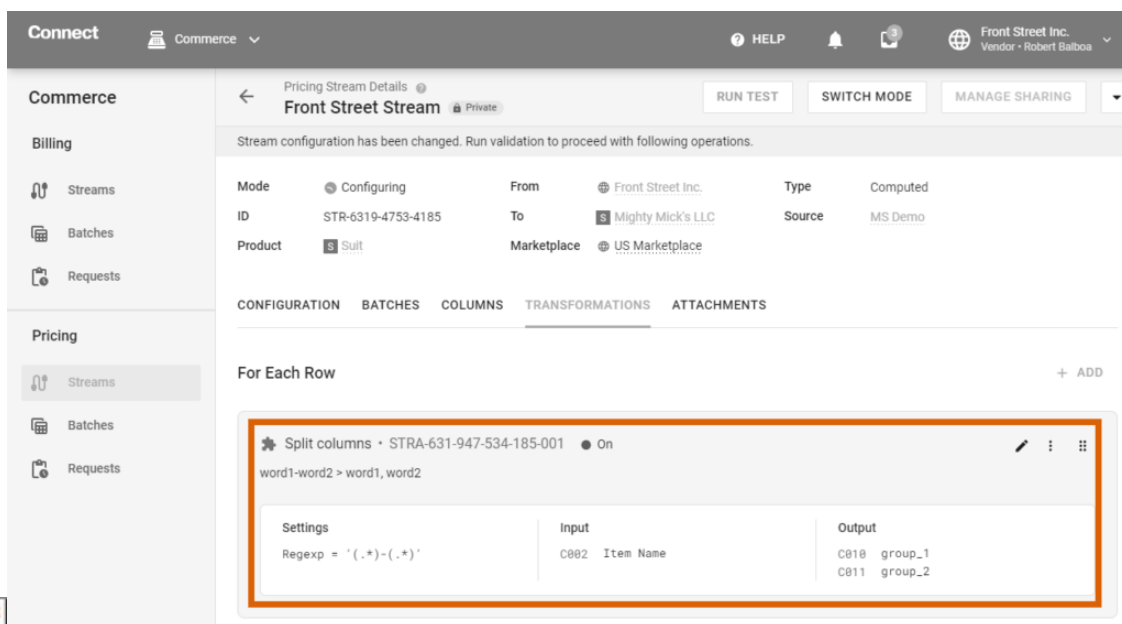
Connect Commerce HELP 3 Front Street Inc. Vendor • Robert Balboa

Commerce

Billing

Streams

Batches

Requests

Pricing

Streams

Batches

Requests

Pricing Stream Details

Front Street Stream Private

RUN TEST SWITCH MODE MANAGE SHARING

Stream configuration has been changed. Run validation to proceed with following operations.

| Mode | Configuring | From | Front Street Inc. | Type | Computed |
|---|---|---|---|---|---|
| ID | STR-6319-4753-4185 | To | S Mighty Mick's LLC | Source | MS Demo |
| Product | S Suit | Marketplace | US Marketplace | | |

CONFIGURATION BATCHES COLUMNS TRANSFORMATIONS ATTACHMENTS

For Each Row

+ ADD

Split columns • STRA-631-947-534-185-001 On

word1-word2 > word1, word2

| Settings | Input | Output |
|---|---|---|
| Regexp = '(.*)-(.*)' | C002 Item Name | C010 group_1<br>C011 group_2 |